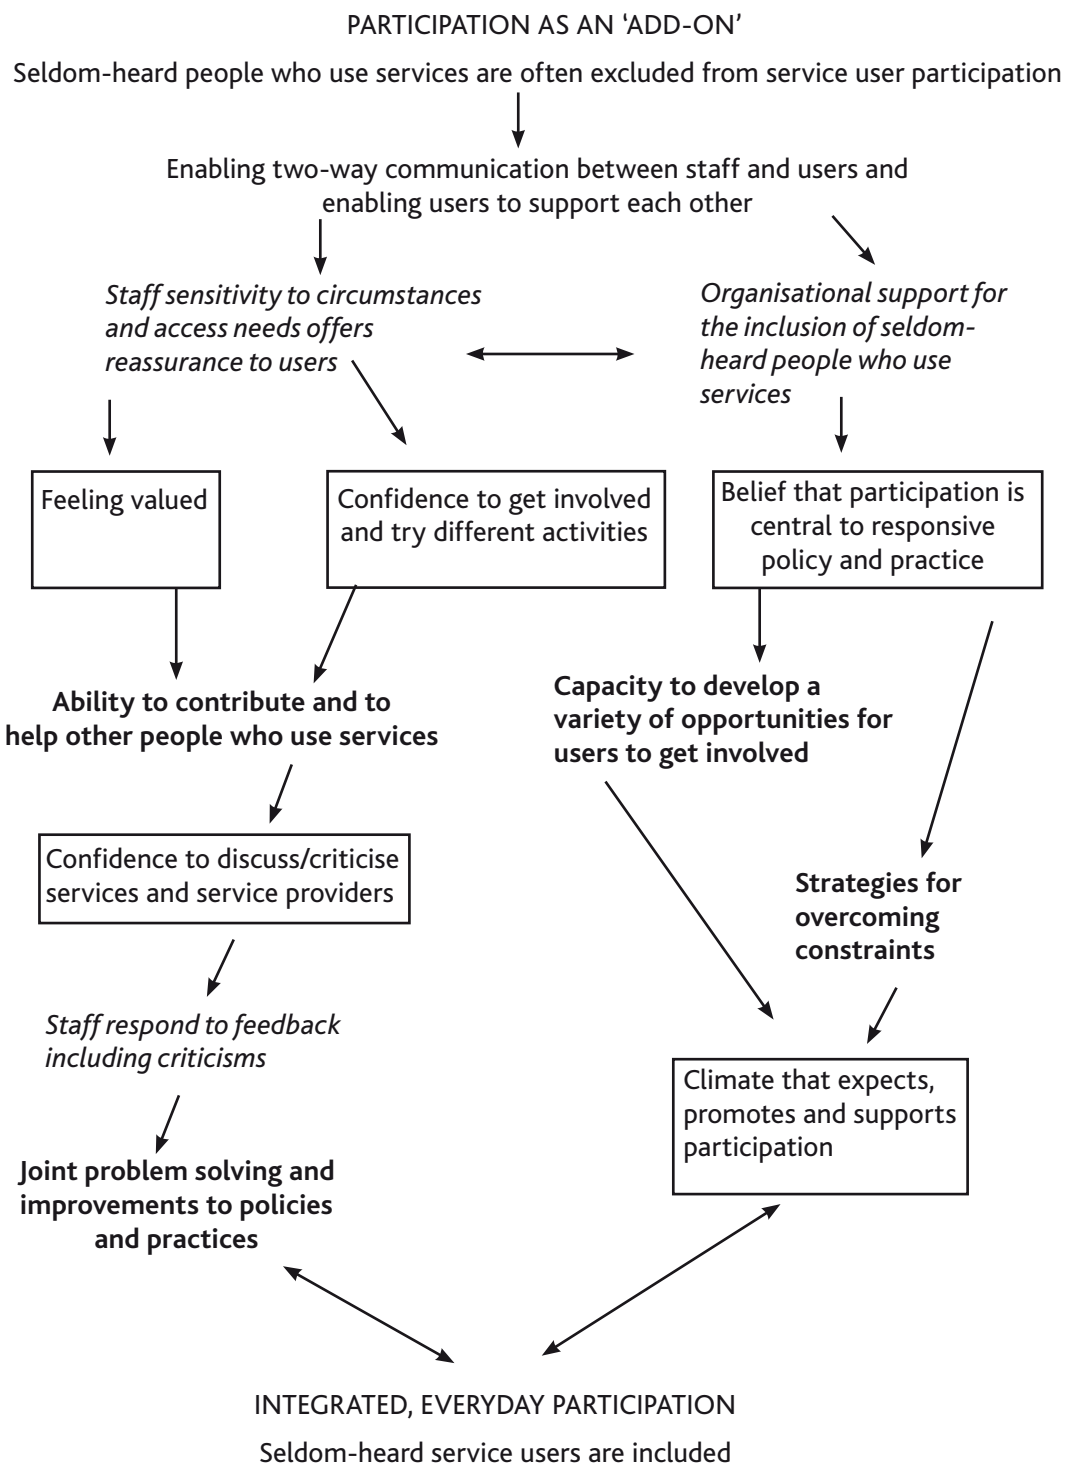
PARTICIPATION AS AN 'ADD-ON'

Seldom-heard people who use services are often excluded from service user participation

Enabling two-way communication between staff and users and enabling users to support each other

*Staff sensitivity to circumstances and access needs offers reassurance to users*

*Organisational support for the inclusion of seldom-heard people who use services*

Feeling valued

Confidence to get involved and try different activities

Belief that participation is central to responsive policy and practice

**Ability to contribute and to help other people who use services**

**Capacity to develop a variety of opportunities for users to get involved**

Confidence to discuss/criticise services and service providers

**Strategies for overcoming constraints**

*Staff respond to feedback including criticisms*

Climate that expects, promotes and supports participation

**Joint problem solving and improvements to policies and practices**

INTEGRATED, EVERYDAY PARTICIPATION

Seldom-heard service users are included